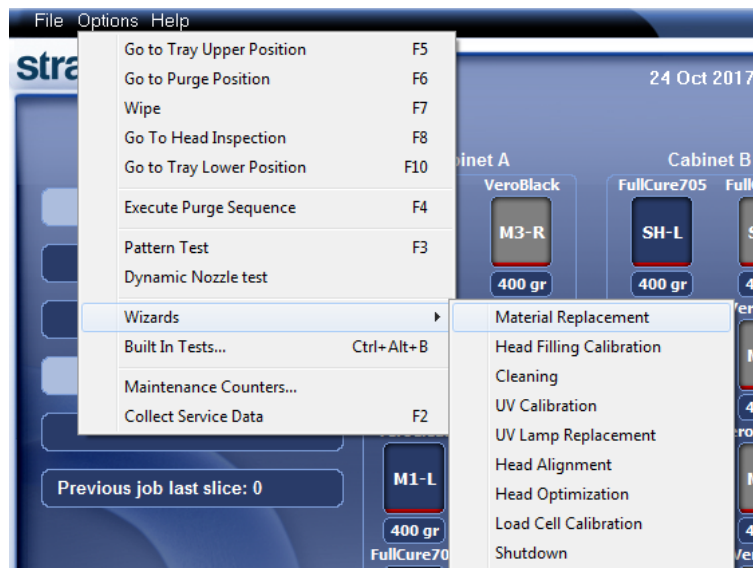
File Options Help

stra

Go to Tray Upper Position F5
Go to Purge Position F6
Wipe F7
Go To Head Inspection F8
Go to Tray Lower Position F10
Execute Purge Sequence F4
Pattern Test F3
Dynamic Nozzle test
Wizards
Built In Tests... Ctrl+Alt+B
Maintenance Counters...
Collect Service Data F2

Material Replacement
Head Filling Calibration
Cleaning
UV Calibration
UV Lamp Replacement
Head Alignment
Head Optimization
Load Cell Calibration
Shutdown

24 Oct 2017

binet A
VeroBlack
M3-R
400 gr

Cabinet B
FullCure705 Full
SH-L
400 gr

Previous job last slice: 0

M1-L
400 gr
FullCure70